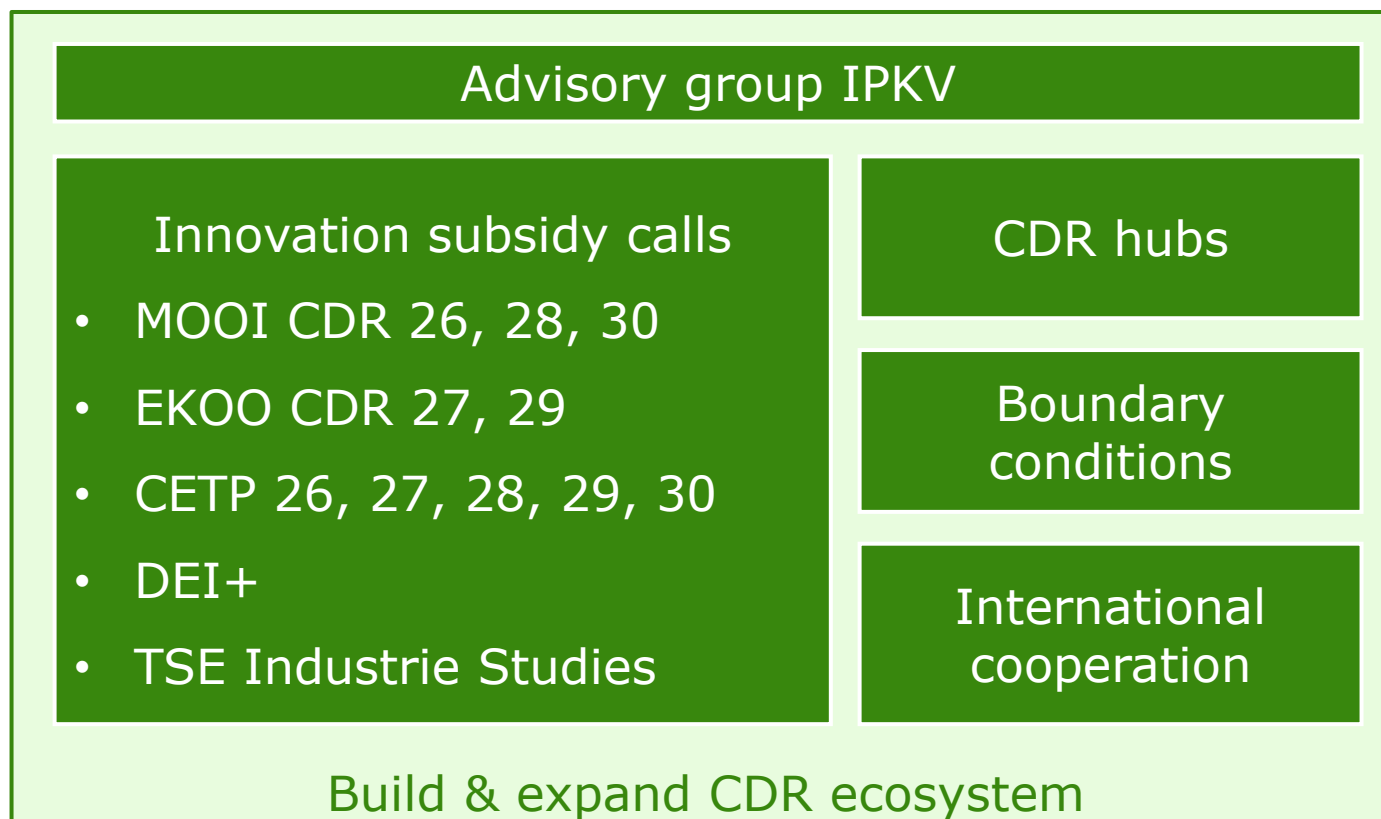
Advisory group IPKV

Innovation subsidy calls

- MOOI CDR 26, 28, 30
- EKOO CDR 27, 29
- CETP 26, 27, 28, 29, 30
- DEI+
- TSE Industrie Studies

CDR hubs

Boundary conditions

International cooperation

Build & expand CDR ecosystem